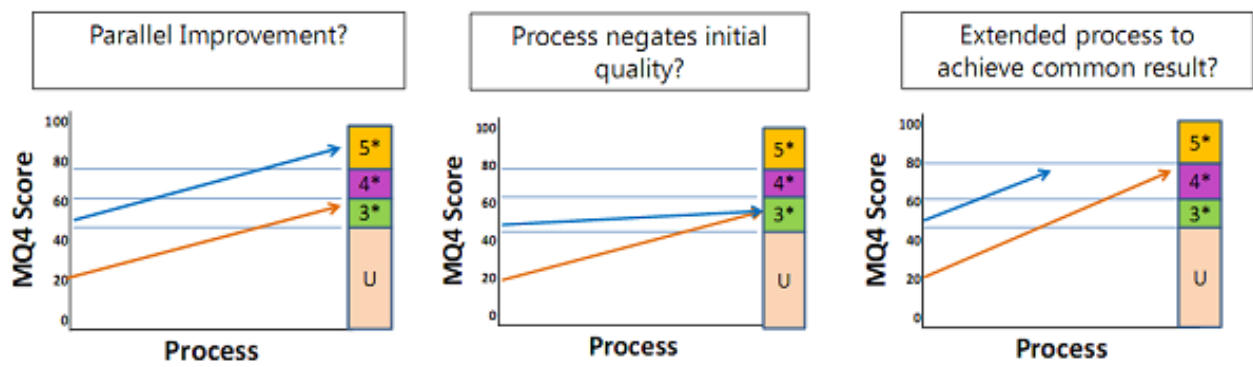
Parallel Improvement?

MQ4 Score
100
80
60
40
20
0
5*
4*
3*
U
Process

Process negates initial quality?

MQ4 Score
100
80
60
40
20
0
5*
4*
3*
U
Process

Extended process to achieve common result?

MQ4 Score
100
80
60
40
20
0
5*
4*
3*
U
Process